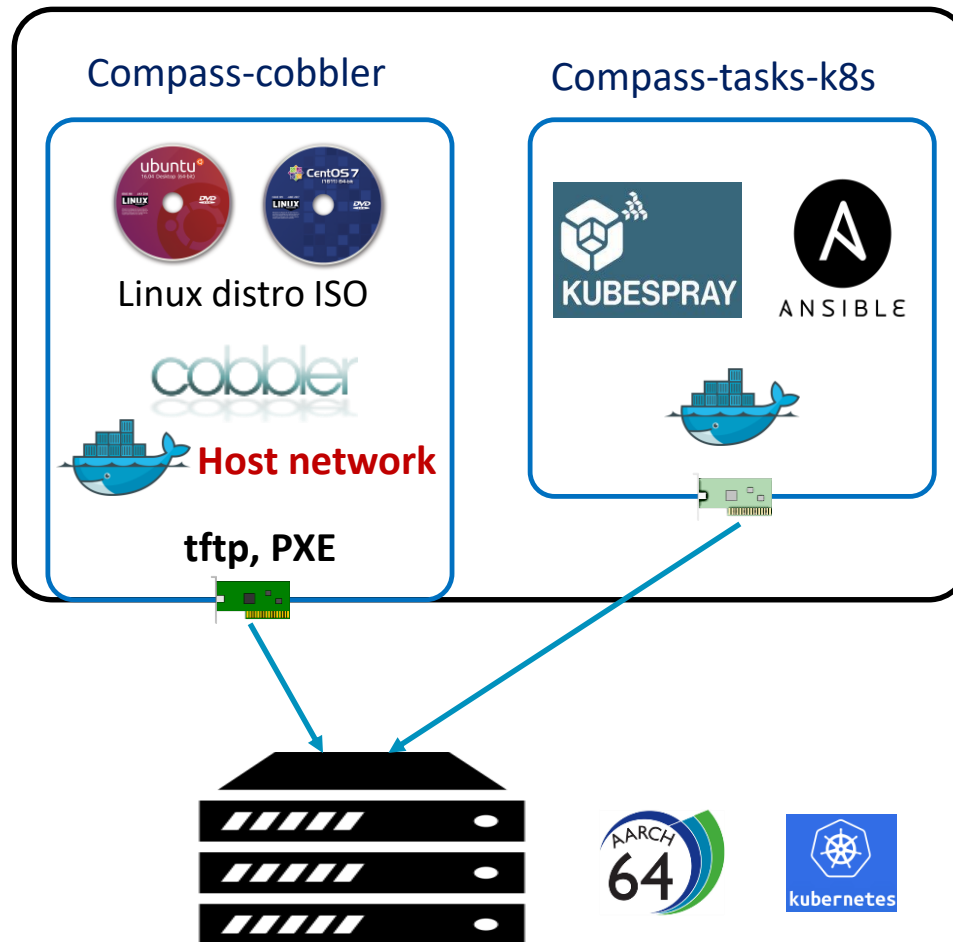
Compass-cobbler

ubuntu
16.04 Desktop (64-bit)
LINUX
DVD

CentOS 7
(1611) 64-bit
LINUX
DVD

Linux distro ISO

cobbler

Host network

tftp, PXE

Compass-tasks-k8s

KUBESPRAY

ANSIBLE

AARCH
64

kubernetes